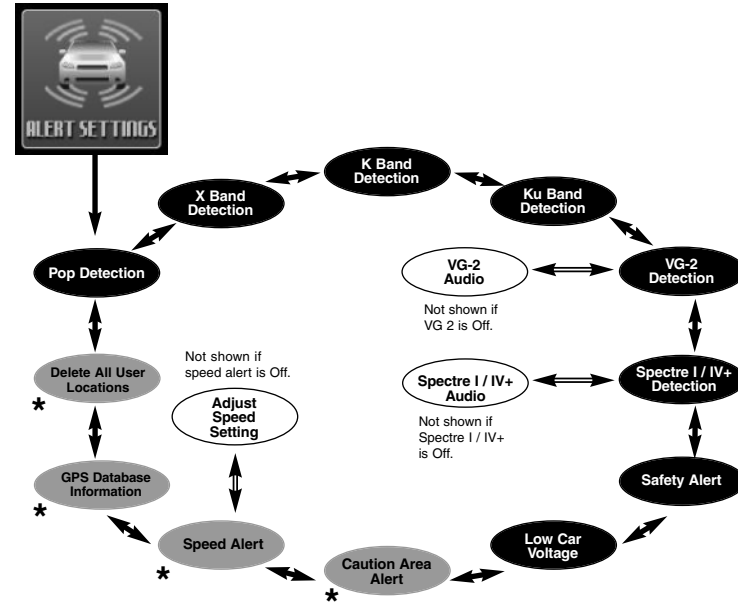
ALERT SETTINGS

Pop Detection

X Band Detection

K Band Detection

Ku Band Detection

VG-2 Detection

VG-2 Audio

Not shown if VG 2 is Off.

Spectre I / IV+ Detection

Spectre I / IV+ Audio

Not shown if Spectre I / IV+ is Off.

Safety Alert

Low Car Voltage

Caution Area Alert
*

Speed Alert
*

Adjust Speed Setting

Not shown if speed alert is Off.

GPS Database Information
*

Delete All User Locations
*